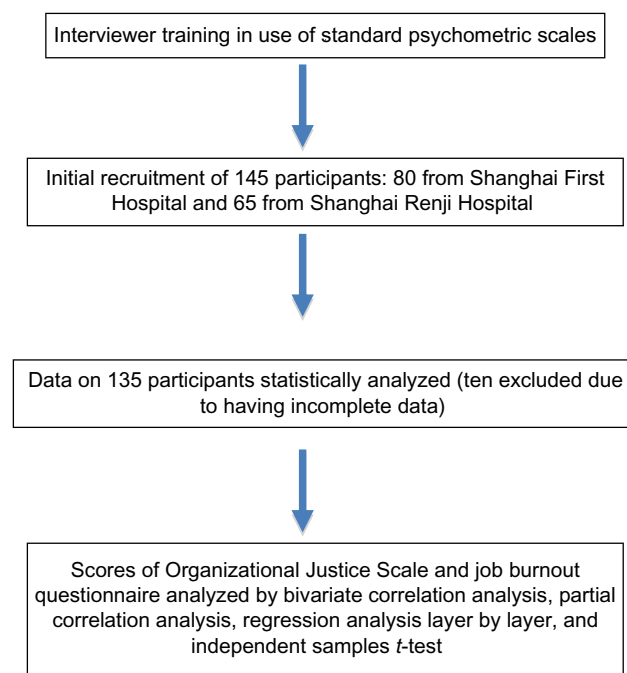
Interviewer training in use of standard psychometric scales

Initial recruitment of 145 participants: 80 from Shanghai First Hospital and 65 from Shanghai Renji Hospital

Data on 135 participants statistically analyzed (ten excluded due to having incomplete data)

Scores of Organizational Justice Scale and job burnout questionnaire analyzed by bivariate correlation analysis, partial correlation analysis, regression analysis layer by layer, and independent samples $t$-test